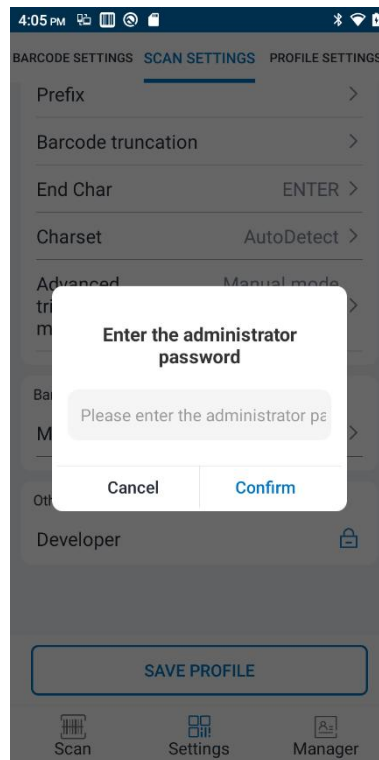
4:05 PM

BARCODE SETTINGS SCAN SETTINGS PROFILE SETTINGS

Prefix >

Barcode truncation >

End Char ENTER >

Charset AutoDetect >

Advanced tri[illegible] m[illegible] Manual mode >

Ba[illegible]

M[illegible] >

Oth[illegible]

Developer

Enter the administrator password

Please enter the administrator pa

Cancel Confirm

SAVE PROFILE

Scan Settings Manager